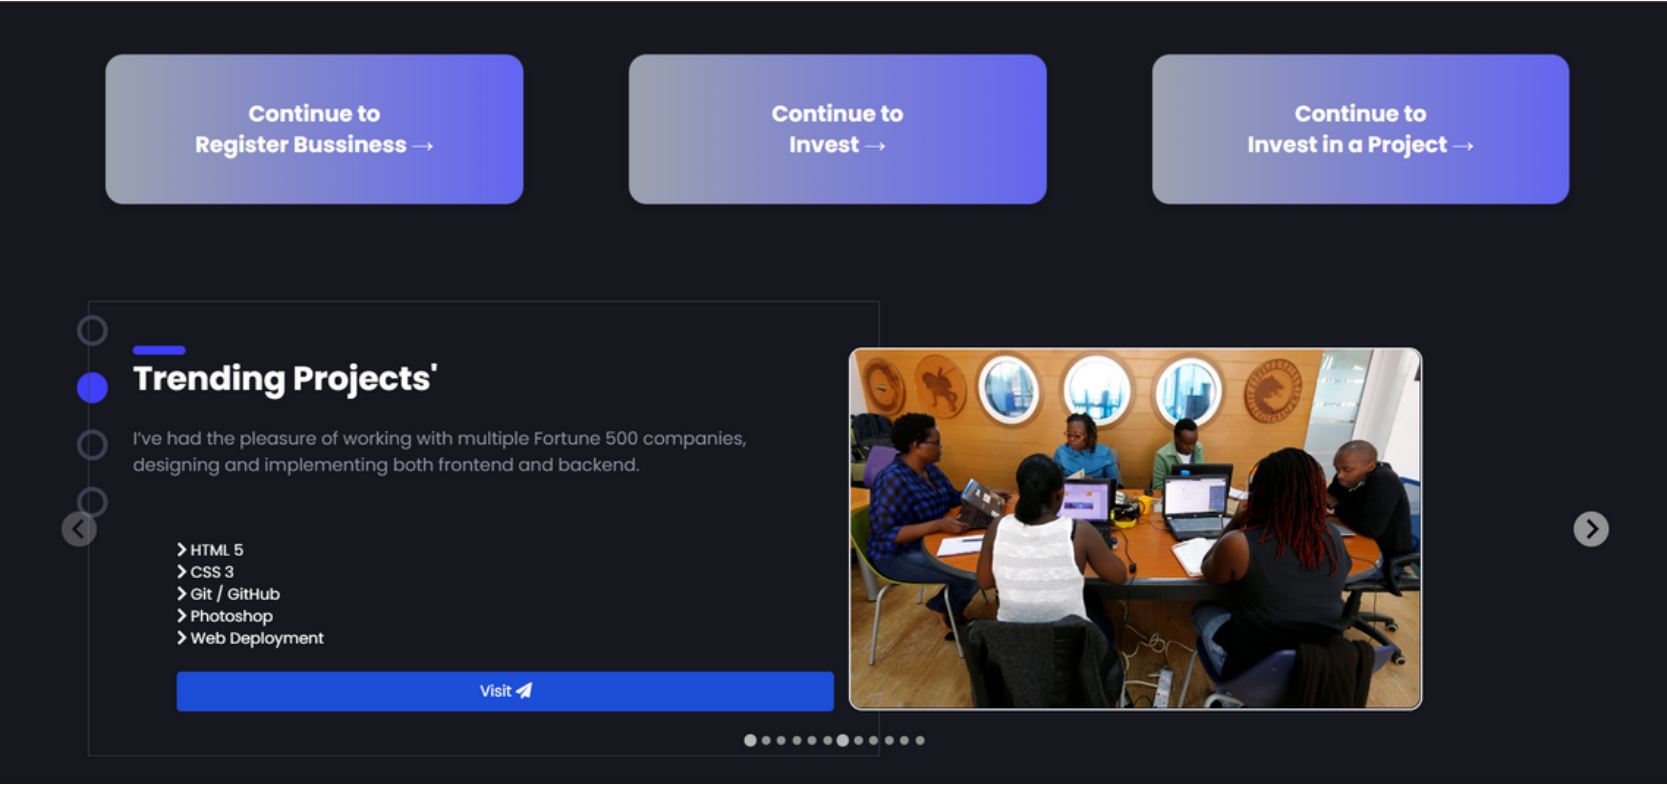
Continue to
Register Bussiness →

Continue to
Invest →

Continue to
Invest in a Project →

Trending Projects'

I've had the pleasure of working with multiple Fortune 500 companies, designing and implementing both frontend and backend.

› HTML 5
› CSS 3
› Git / GitHub
› Photoshop
› Web Deployment

Visit